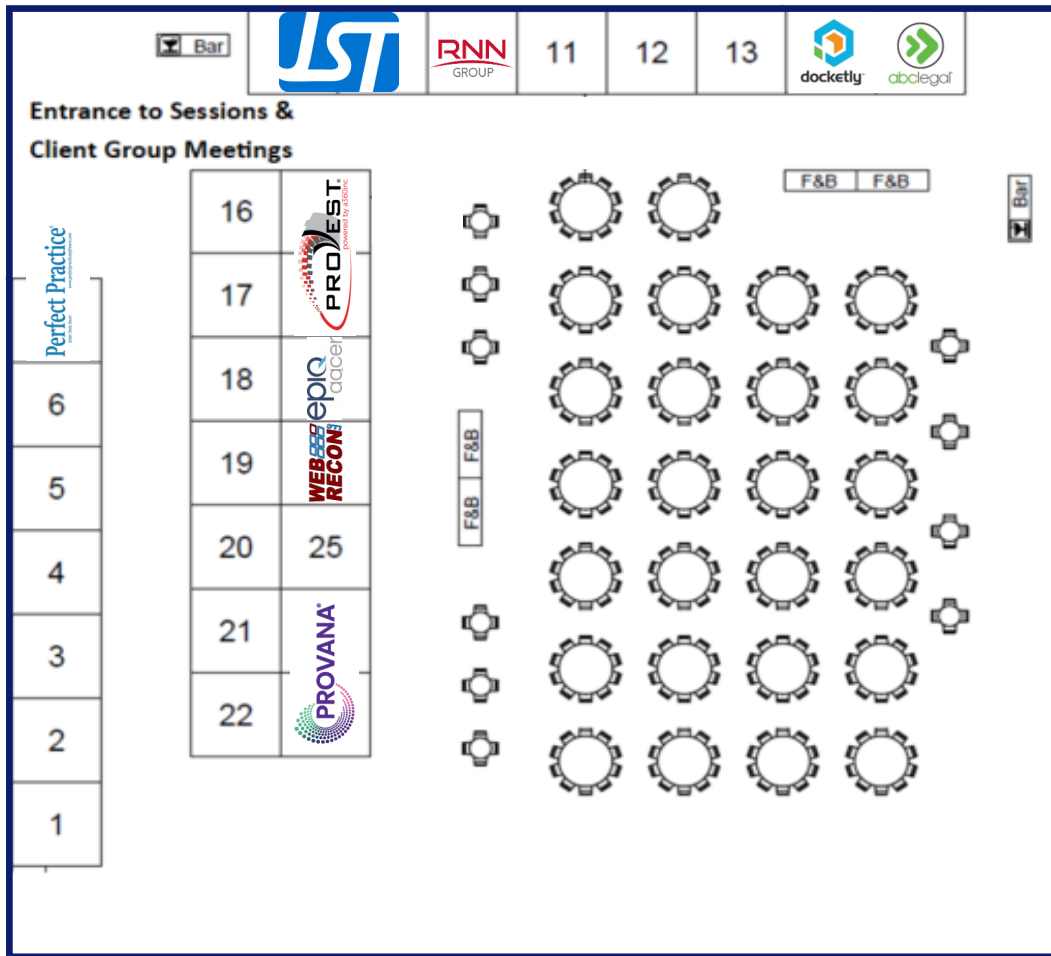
Bar

JST

RNN GROUP

11

12

13

docketly

abclegal

Entrance to Sessions & Client Group Meetings

16

PROVEST powered by a360inc

17

18

epiq aacer

19

WEB RECON

20

25

21

PROVANA

22

Perfect Practice

6

5

4

3

2

1

F&B

F&B

Bar

F&B

F&B